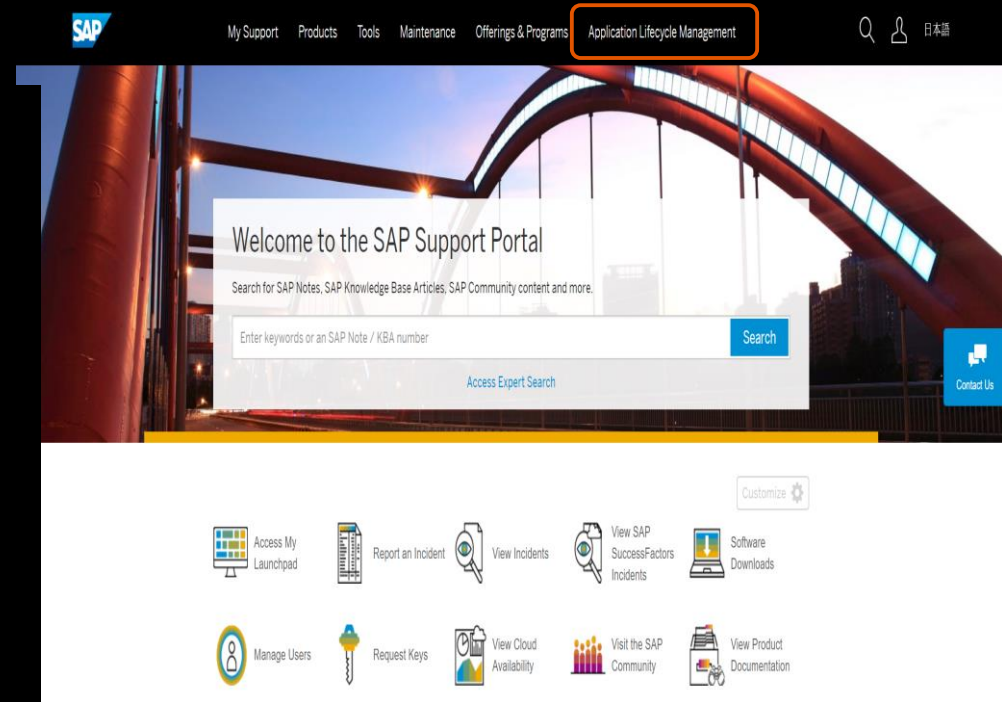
SAP

My Support Products Tools Maintenance Offerings & Programs Application Lifecycle Management 日本語

Welcome to the SAP Support Portal

Search for SAP Notes, SAP Knowledge Base Articles, SAP Community content and more.

Enter keywords or an SAP Note / KBA number

Search

Access Expert Search

Contact Us

Customize

Access My Launchpad

Report an Incident

View Incidents

View SAP SuccessFactors Incidents

Software Downloads

Manage Users

Request Keys

View Cloud Availability

Visit the SAP Community

View Product Documentation